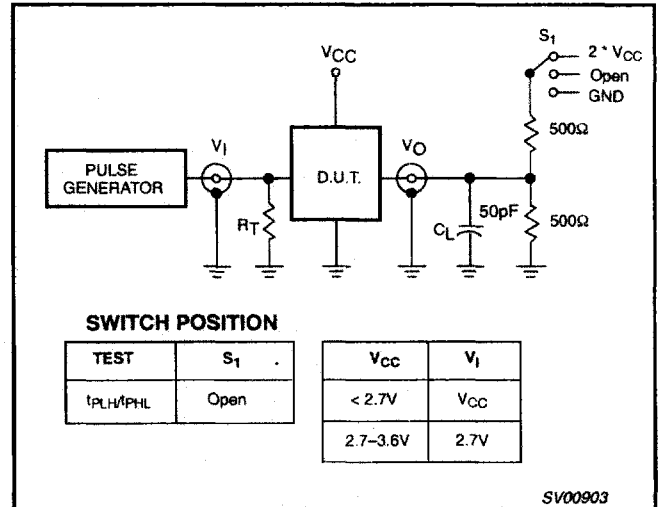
$S_1$
$2 * V_{CC}$
Open
GND

$V_{CC}$

PULSE GENERATOR

$V_I$

D.U.T.

$V_O$

$R_T$

$C_L$

50pF

500Ω

500Ω

SWITCH POSITION

| TEST | $S_1$ |
|---|---|
| $t_{PLH}/t_{PHL}$ | Open |

| $V_{CC}$ | $V_I$ |
|---|---|
| < 2.7V | $V_{CC}$ |
| 2.7–3.6V | 2.7V |

SV00903